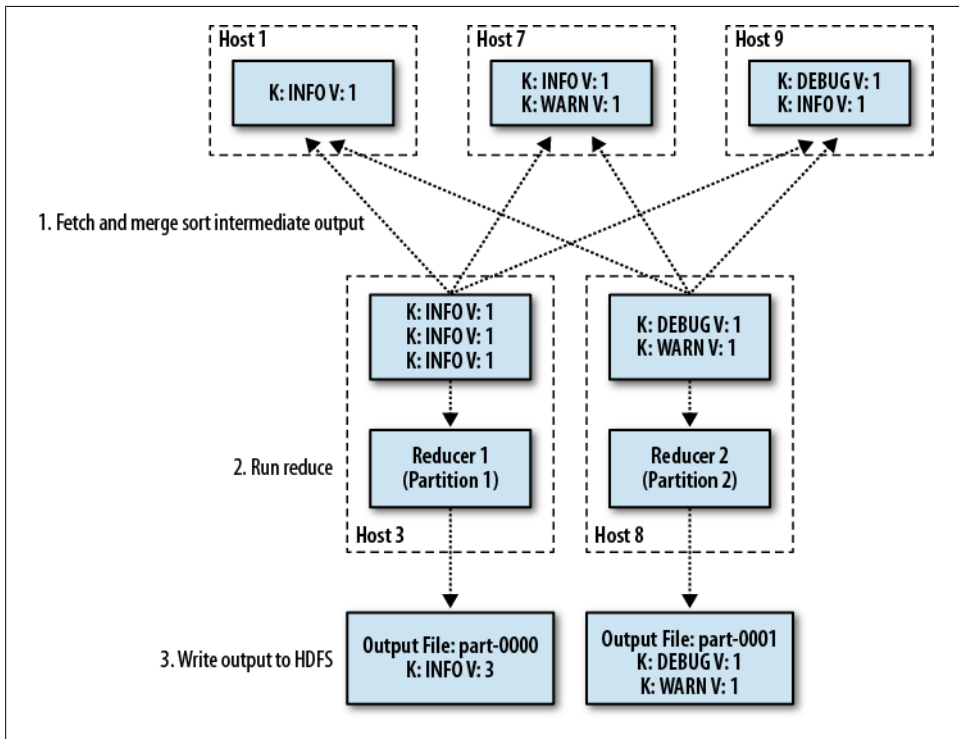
Host 1
K: INFO V: 1

Host 7
K: INFO V: 1
K: WARN V: 1

Host 9
K: DEBUG V: 1
K: INFO V: 1

1. Fetch and merge sort intermediate output

K: INFO V: 1
K: INFO V: 1
K: INFO V: 1

K: DEBUG V: 1
K: WARN V: 1

2. Run reduce

Reducer 1
(Partition 1)

Reducer 2
(Partition 2)

Host 3

Host 8

3. Write output to HDFS

Output File: part-0000
K: INFO V: 3

Output File: part-0001
K: DEBUG V: 1
K: WARN V: 1